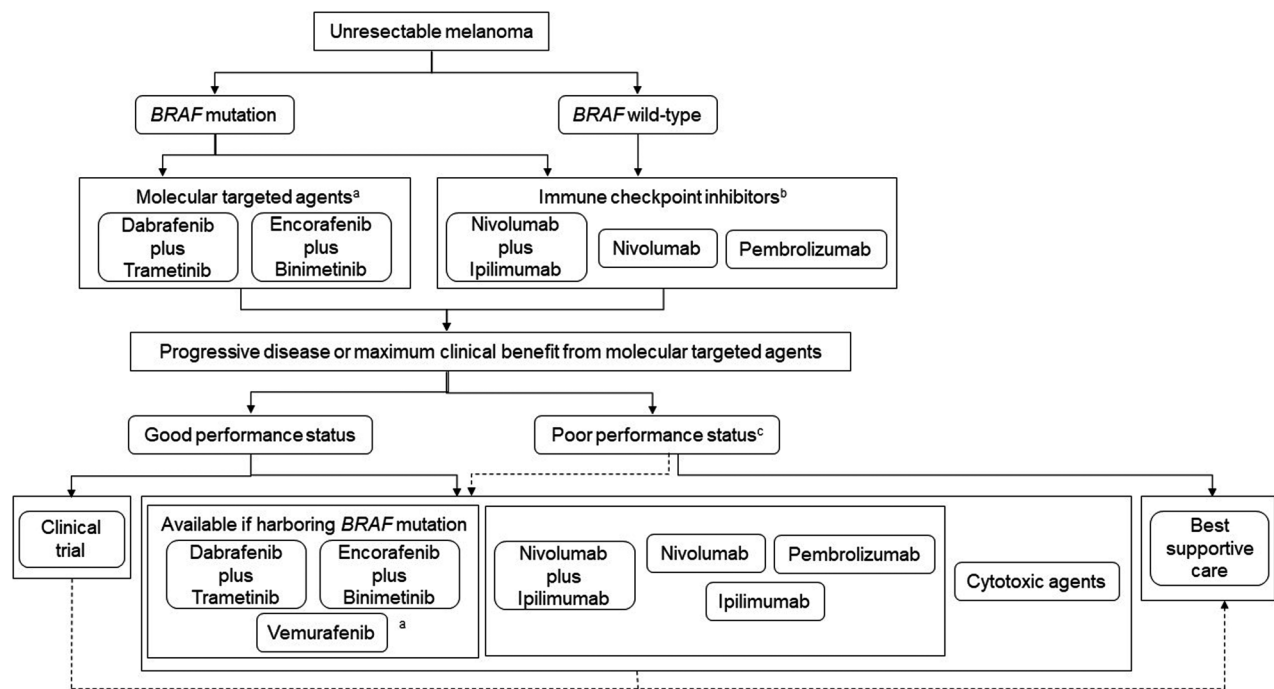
Unresectable melanoma

*BRAF* mutation

*BRAF* wild-type

Molecular targeted agents$^a$

Dabrafenib plus Trametinib

Encorafenib plus Binimetinib

Immune checkpoint inhibitors$^b$

Nivolumab plus Ipilimumab

Nivolumab

Pembrolizumab

Progressive disease or maximum clinical benefit from molecular targeted agents

Good performance status

Poor performance status$^c$

Clinical trial

Available if harboring *BRAF* mutation

Dabrafenib plus Trametinib

Encorafenib plus Binimetinib

Vemurafenib $^a$

Nivolumab plus Ipilimumab

Nivolumab

Pembrolizumab

Ipilimumab

Cytotoxic agents

Best supportive care